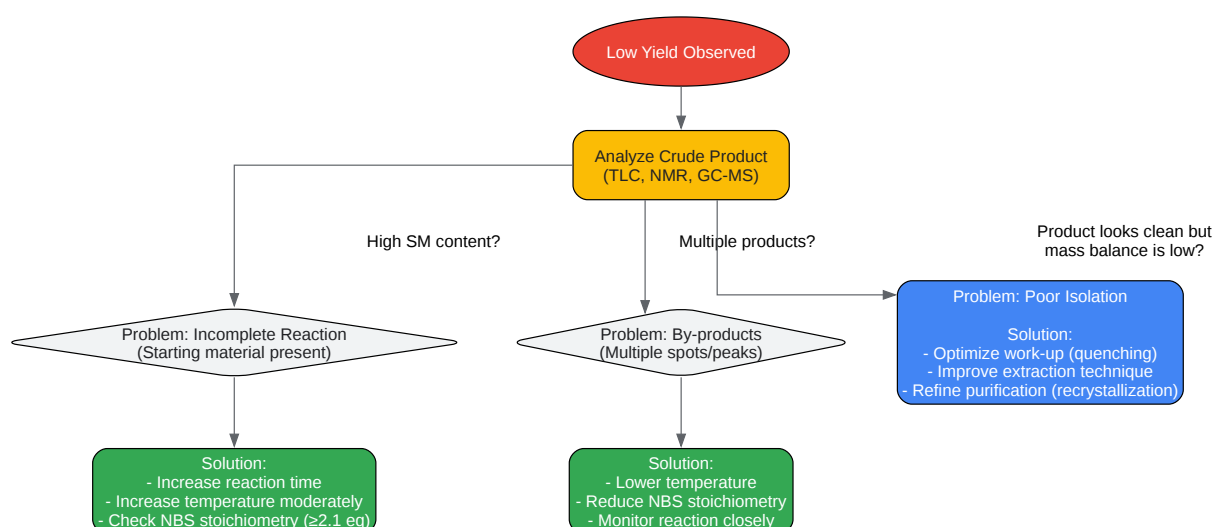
Low Yield Observed

Analyze Crude Product
(TLC, NMR, GC-MS)

High SM content?

Multiple products?

Product looks clean but mass balance is low?

Problem: Incomplete Reaction
(Starting material present)

Problem: By-products
(Multiple spots/peaks)

Problem: Poor Isolation

Solution:
- Optimize work-up (quenching)
- Improve extraction technique
- Refine purification (recrystallization)

Solution:
- Increase reaction time
- Increase temperature moderately
- Check NBS stoichiometry ($\geq$2.1 eq)

Solution:
- Lower temperature
- Reduce NBS stoichiometry
- Monitor reaction closely